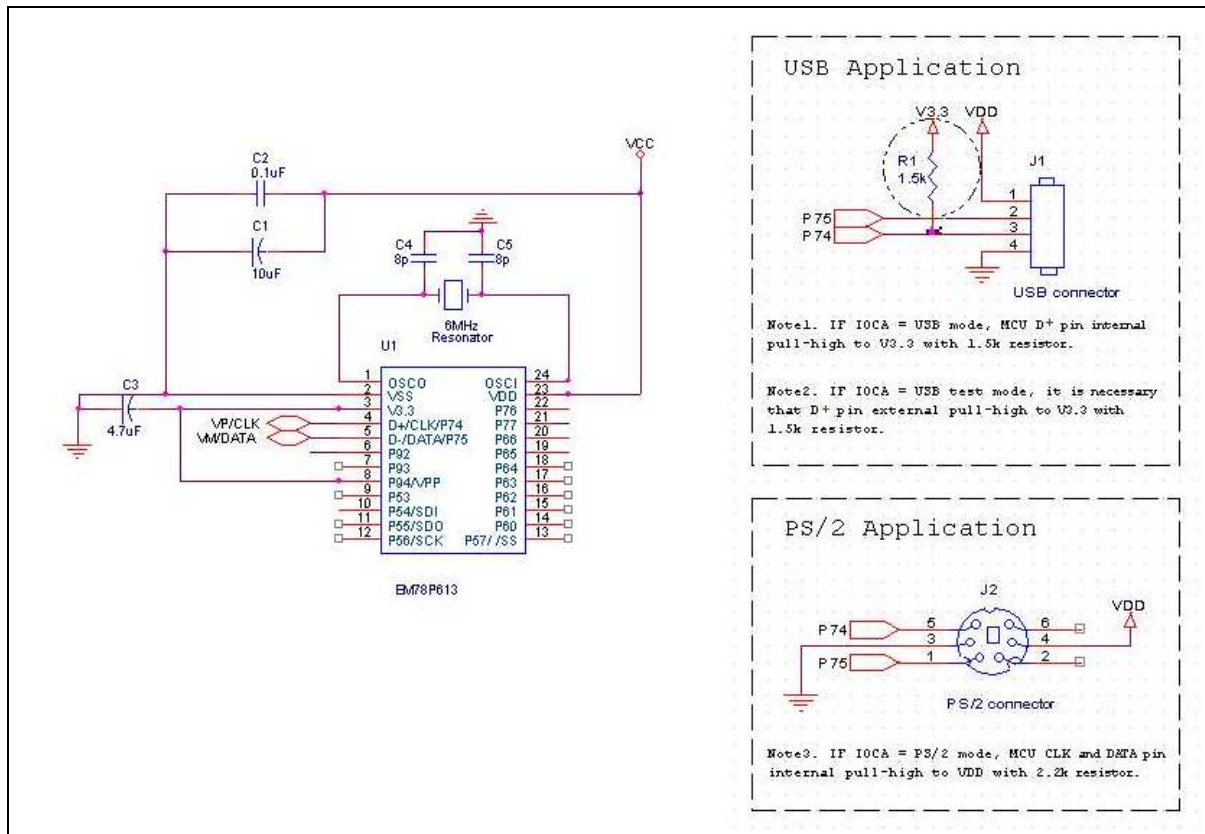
VCC

C2
0.1uF

C1
10uF

C4
8p

C5
8p

6MHz
Resonator

U1

C3
4.7uF

VP/CLK
VM/DATA

| | | | |
|---|---|---|---|
| 1 | OSCO | OSCI | 24 |
| 2 | VSS | VDD | 23 |
| 3 | V3.3 | P76 | 22 |
| 4 | D+/CLK/P74 | P77 | 21 |
| 5 | D-/DATA/P75 | P66 | 20 |
| 6 | P92 | P65 | 19 |
| 7 | P93 | P64 | 18 |
| 8 | P94/VPP | P63 | 17 |
| 9 | P53 | P62 | 16 |
| 10 | P54/SDI | P61 | 15 |
| 11 | P55/SDO | P60 | 14 |
| 12 | P56/SCK | P57/ /SS | 13 |

EM78P613

USB Application

V3.3
VDD
R1
1.5k
J1
P75
P74
1
2
3
4
USB connector

Note1. IF IOCA = USB mode, MCU D+ pin internal pull-high to V3.3 with 1.5k resistor.

Note2. IF IOCA = USB test mode, it is necessary that D+ pin external pull-high to V3.3 with 1.5k resistor.

PS/2 Application

J2
P74
P75
5
3
1
6
4
2
VDD
PS/2 connector

Note3. IF IOCA = PS/2 mode, MCU CLK and DATA pin internal pull-high to VDD with 2.2k resistor.